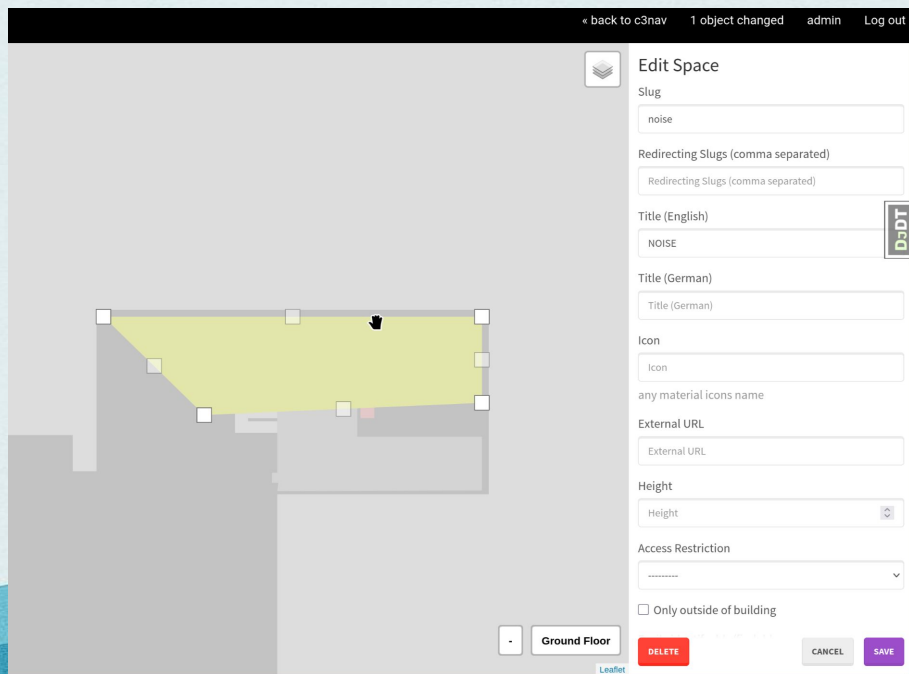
« back to c3nav 1 object changed admin Log out

Edit Space

Slug

noise

Redirecting Slugs (comma separated)

Redirecting Slugs (comma separated)

Title (English)

NOISE

Title (German)

Title (German)

Icon

Icon

any material icons name

External URL

External URL

Height

Height

Access Restriction

---------

Only outside of building

DELETE

CANCEL

SAVE

DJDT

-

Ground Floor

Leaflet